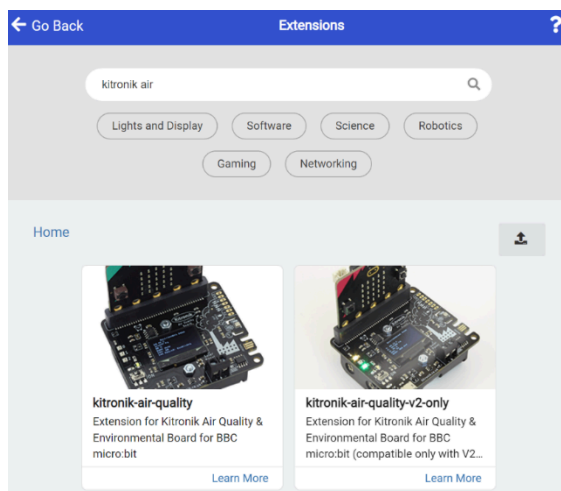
Go Back
Extensions
?

kitronik air

Lights and Display
Software
Science
Robotics
Gaming
Networking

Home

kitronik-air-quality
Extension for Kitronik Air Quality & Environmental Board for BBC micro:bit
Learn More

kitronik-air-quality-v2-only
Extension for Kitronik Air Quality & Environmental Board for BBC micro:bit (compatible only with V2...
Learn More